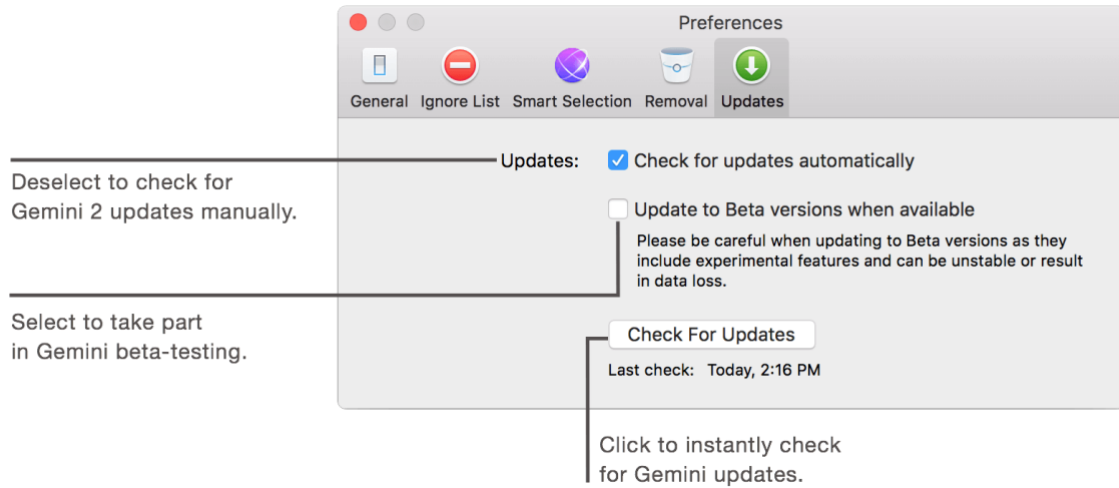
Preferences

General Ignore List Smart Selection Removal Updates

Deselect to check for Gemini 2 updates manually.

Updates: Check for updates automatically

Update to Beta versions when available

Please be careful when updating to Beta versions as they include experimental features and can be unstable or result in data loss.

Select to take part in Gemini beta-testing.

Check For Updates

Last check: Today, 2:16 PM

Click to instantly check for Gemini updates.